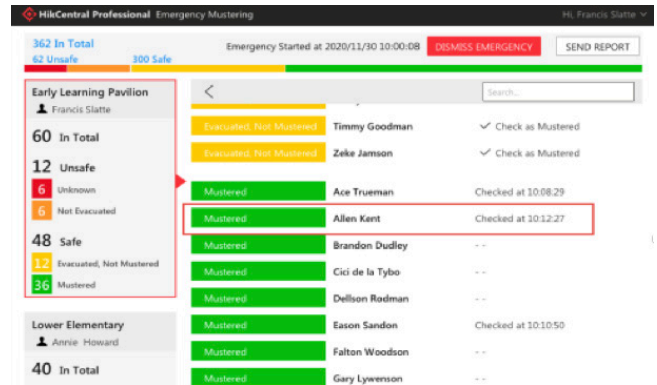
HikCentral Professional Emergency Mustering

Hi, Francis Slatte

362 In Total
62 Unsafe
300 Safe

Emergency Started at 2020/11/30 10:00:08

DISMISS EMERGENCY

SEND REPORT

Early Learning Pavilion
Francis Slatte

60 In Total

12 Unsafe

6 Unknown

6 Not Evacuated

48 Safe

12 Evacuated, Not Mustered

36 Mustered

Lower Elementary
Annie Howard

40 In Total

Search...

| Evacuated, Not Mustered | Timmy Goodman | Check as Mustered |
|---|---|---|
| Evacuated, Not Mustered | Zeke Jamson | Check as Mustered |
| Mustered | Ace Trueman | Checked at 10:08:29 |
| Mustered | Allen Kent | Checked at 10:12:27 |
| Mustered | Brandon Dudley | - - |
| Mustered | Cici de la Tybo | - - |
| Mustered | Dellson Rodman | - - |
| Mustered | Eason Sandon | Checked at 10:10:50 |
| Mustered | Falton Woodson | - - |
| Mustered | Gary Lywenson | - - |